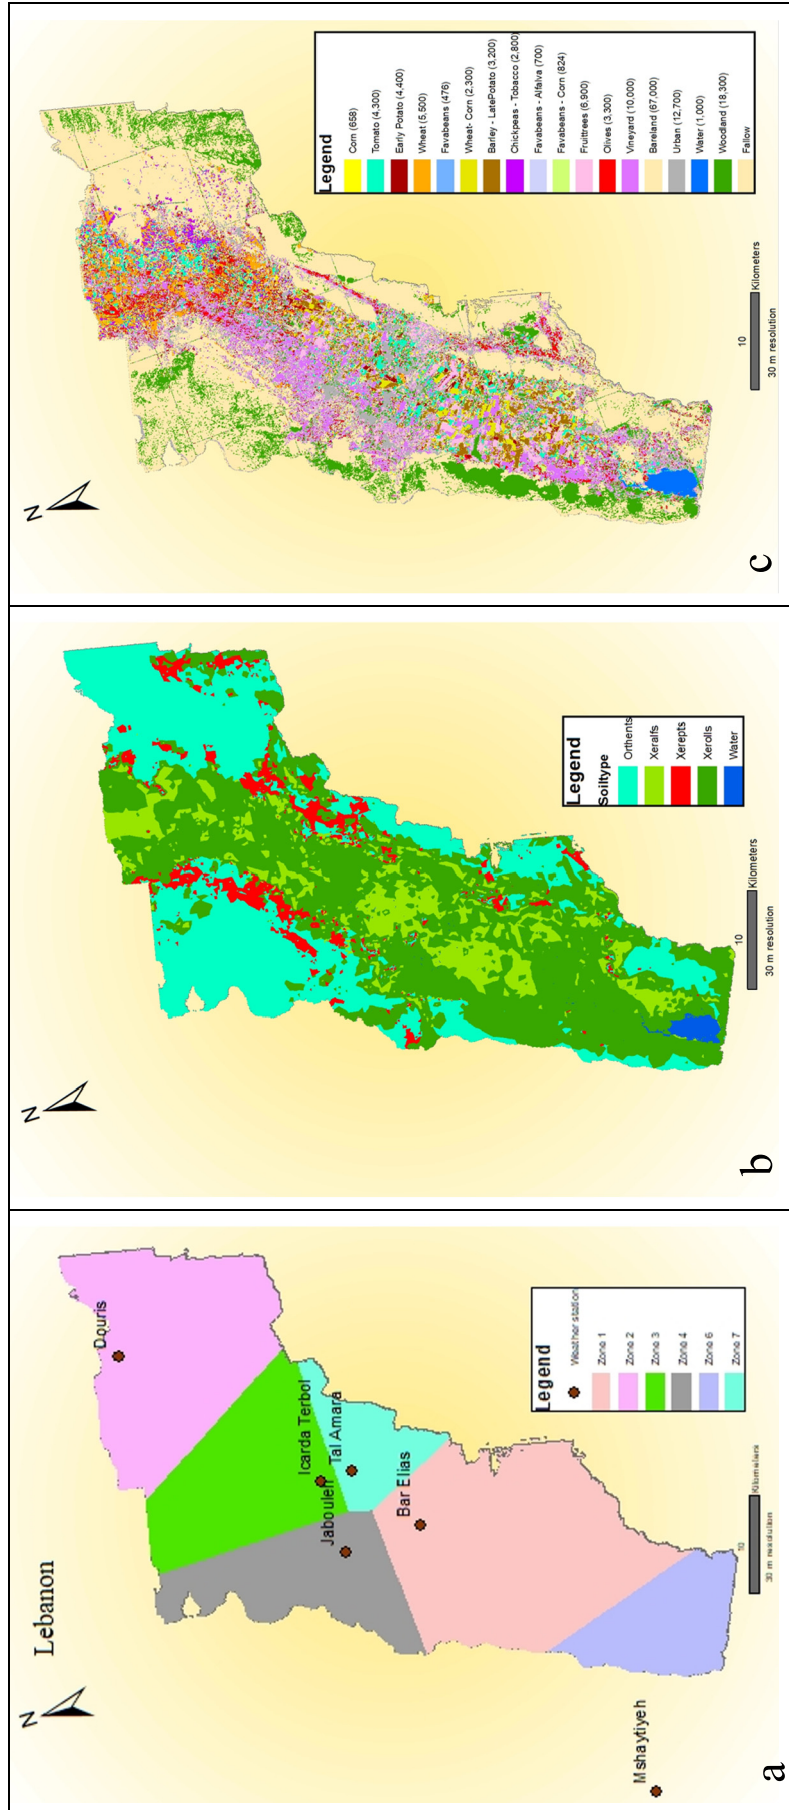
N

Lebanon

Douris

Icarda Terbol

Tal Amara

Jabouleh

Bar Elias

Mshaytiyeh

Legend
Weather station
Zone 1
Zone 2
Zone 3
Zone 4
Zone 6
Zone 7

10 Kilometers
30 m resolution

a

N

Legend
Soiltype
Orthents
Xeralfs
Xerepts
Xerolls
Water

10 Kilometers
30 m resolution

b

N

Legend
Corn (658)
Tomato (4,300)
Early Potato (4,400)
Wheat (5,500)
Favabeans (476)
Wheat- Corn (2,300)
Barley - LatePotato (3,200)
Chickpeas - Tobacco (2,800)
Favabeans - Alfalva (700)
Favabeans - Corn (824)
Fruittrees (6,900)
Olives (3,300)
Vineyard (10,000)
Bareland (67,000)
Urban (12,700)
Water (1,000)
Woodland (18,300)
Fallow

10 Kilometers
30 m resolution

c